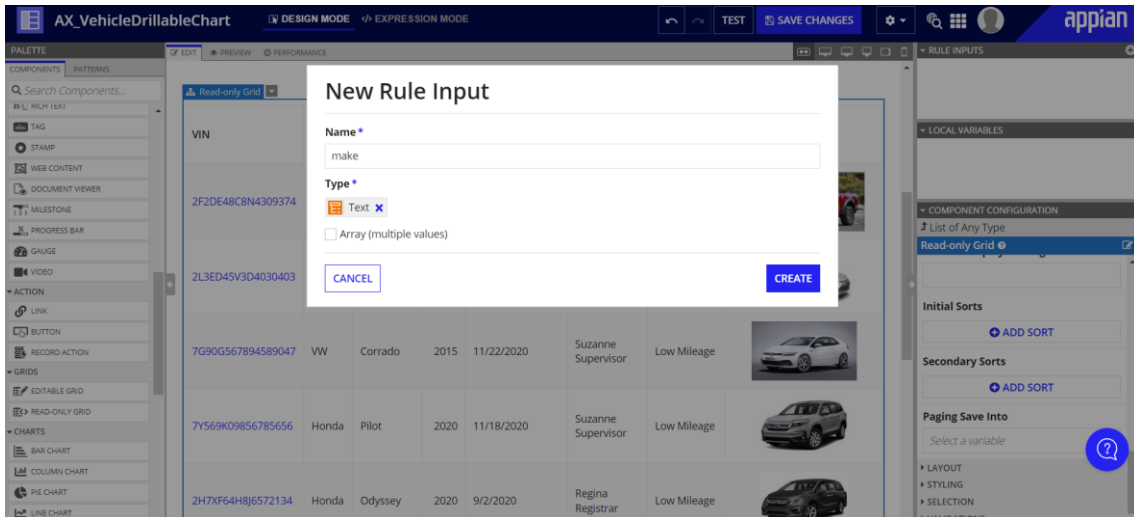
AX_VehicleDrillableChart

DESIGN MODE
EXPRESSION MODE
TEST
SAVE CHANGES
appian

PALETTE
COMPONENTS
PATTERNS
Search Components...
RICH TEXT
TAG
STAMP
WEB CONTENT
DOCUMENT VIEWER
MILESTONE
PROGRESS BAR
GAUGE
VIDEO
ACTION
LINK
BUTTON
RECORD ACTION
GRIDS
EDITABLE GRID
READ-ONLY GRID
CHARTS
BAR CHART
COLUMN CHART
PIE CHART
LINE CHART

EDIT
PREVIEW
PERFORMANCE

Read-only Grid

VIN
2F2DE48C8N4309374
2L3ED45V3D4030403

| | | | | | | |
|---|---|---|---|---|---|---|
| 7G90G567894589047 | VW | Corrado | 2015 | 11/22/2020 | Suzanne Supervisor | Low Mileage |
| 7Y569K09856785656 | Honda | Pilot | 2020 | 11/18/2020 | Suzanne Supervisor | Low Mileage |
| 2H7XF64H8J6572134 | Honda | Odyssey | 2020 | 9/2/2020 | Regina Registrar | Low Mileage |

New Rule Input
Name *
make
Type *
Text
Array (multiple values)
CANCEL
CREATE

RULE INPUTS
LOCAL VARIABLES
COMPONENT CONFIGURATION
List of Any Type
Read-only Grid
Initial Sorts
ADD SORT
Secondary Sorts
ADD SORT
Paging Save Into
Select a variable
LAYOUT
STYLING
SELECTION